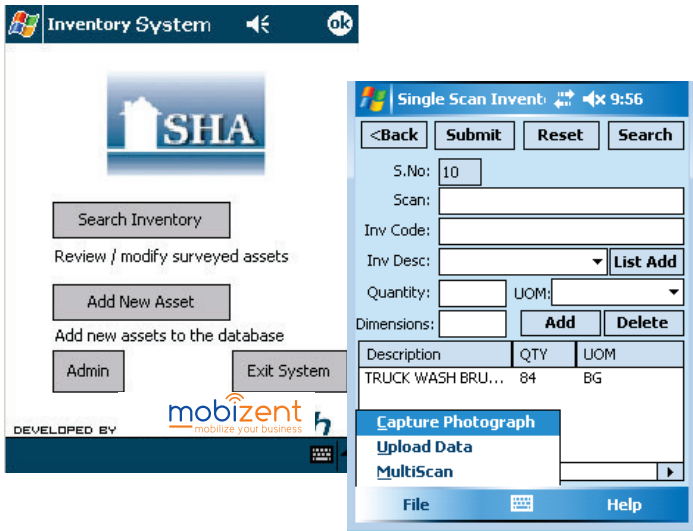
Inventory System

SHA

Search Inventory

Review / modify surveyed assets

Add New Asset

Add new assets to the database

Admin

Exit System

DEVELOPED BY

mobizent
mobilize your business

Single Scan Invent 9:56

<Back Submit Reset Search

S.No: 10

Scan:

Inv Code:

Inv Desc: List Add

Quantity: UOM:

Dimensions: Add Delete

| Description | QTY | UOM |
|---|---|---|
| TRUCK WASH BRU... | 84 | BG |

Capture Photograph
Upload Data
MultiScan

File Help